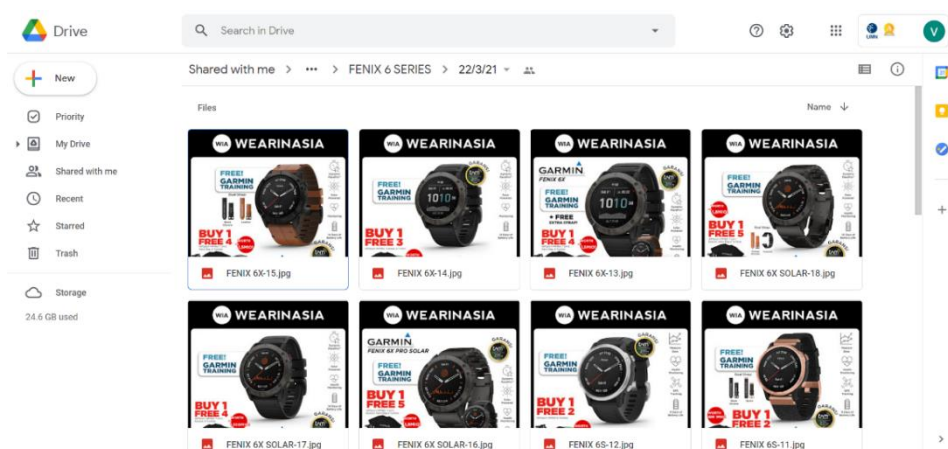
Drive

Search in Drive

V

New

Priority

My Drive

Shared with me

Recent

Starred

Trash

Storage

24.6 GB used

Shared with me > ••• > FENIX 6 SERIES > 22/3/21

Files

Name

WEARINASIA
FREE! GARMIN TRAINING
BUY 1 FREE 4
FENIX 6X-15.jpg

WEARINASIA
FREE! GARMIN TRAINING
BUY 1 FREE 3
FENIX 6X-14.jpg

WEARINASIA
GARMIN
FENIX 6X
FREE! GARMIN TRAINING
+ FREE EXTRA STRAP
BUY 1 FREE 4
FENIX 6X-13.jpg

WEARINASIA
FREE! GARMIN TRAINING
BUY 1 FREE 5
FENIX 6X SOLAR-18.jpg

WEARINASIA
FREE! GARMIN TRAINING
BUY 1 FREE 4
FENIX 6X SOLAR-17.jpg

WEARINASIA
GARMIN
FENIX 6X PRO SOLAR
FREE! GARMIN TRAINING
BUY 1 FREE 5
FENIX 6X SOLAR-16.jpg

WEARINASIA
FREE! GARMIN TRAINING
BUY 1 FREE 2
FENIX 6S-12.jpg

WEARINASIA
FREE! GARMIN TRAINING
BUY 1 FREE 2
FENIX 6S-11.jpg